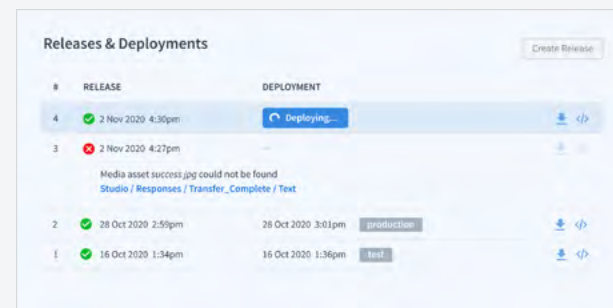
Releases & Deployments

Create Release

| # | RELEASE | DEPLOYMENT |
|---|---|---|
| 4 | 2 Nov 2020 4:30pm | Deploying... |
| 3 | 2 Nov 2020 4:27pm | — |
| 2 | 28 Oct 2020 2:59pm | 28 Oct 2020 3:01pm production |
| 1 | 16 Oct 2020 1:34pm | 16 Oct 2020 1:36pm test |

Media asset *success.jpg* could not be found
Studio / Responses / Transfer_Complete / Text